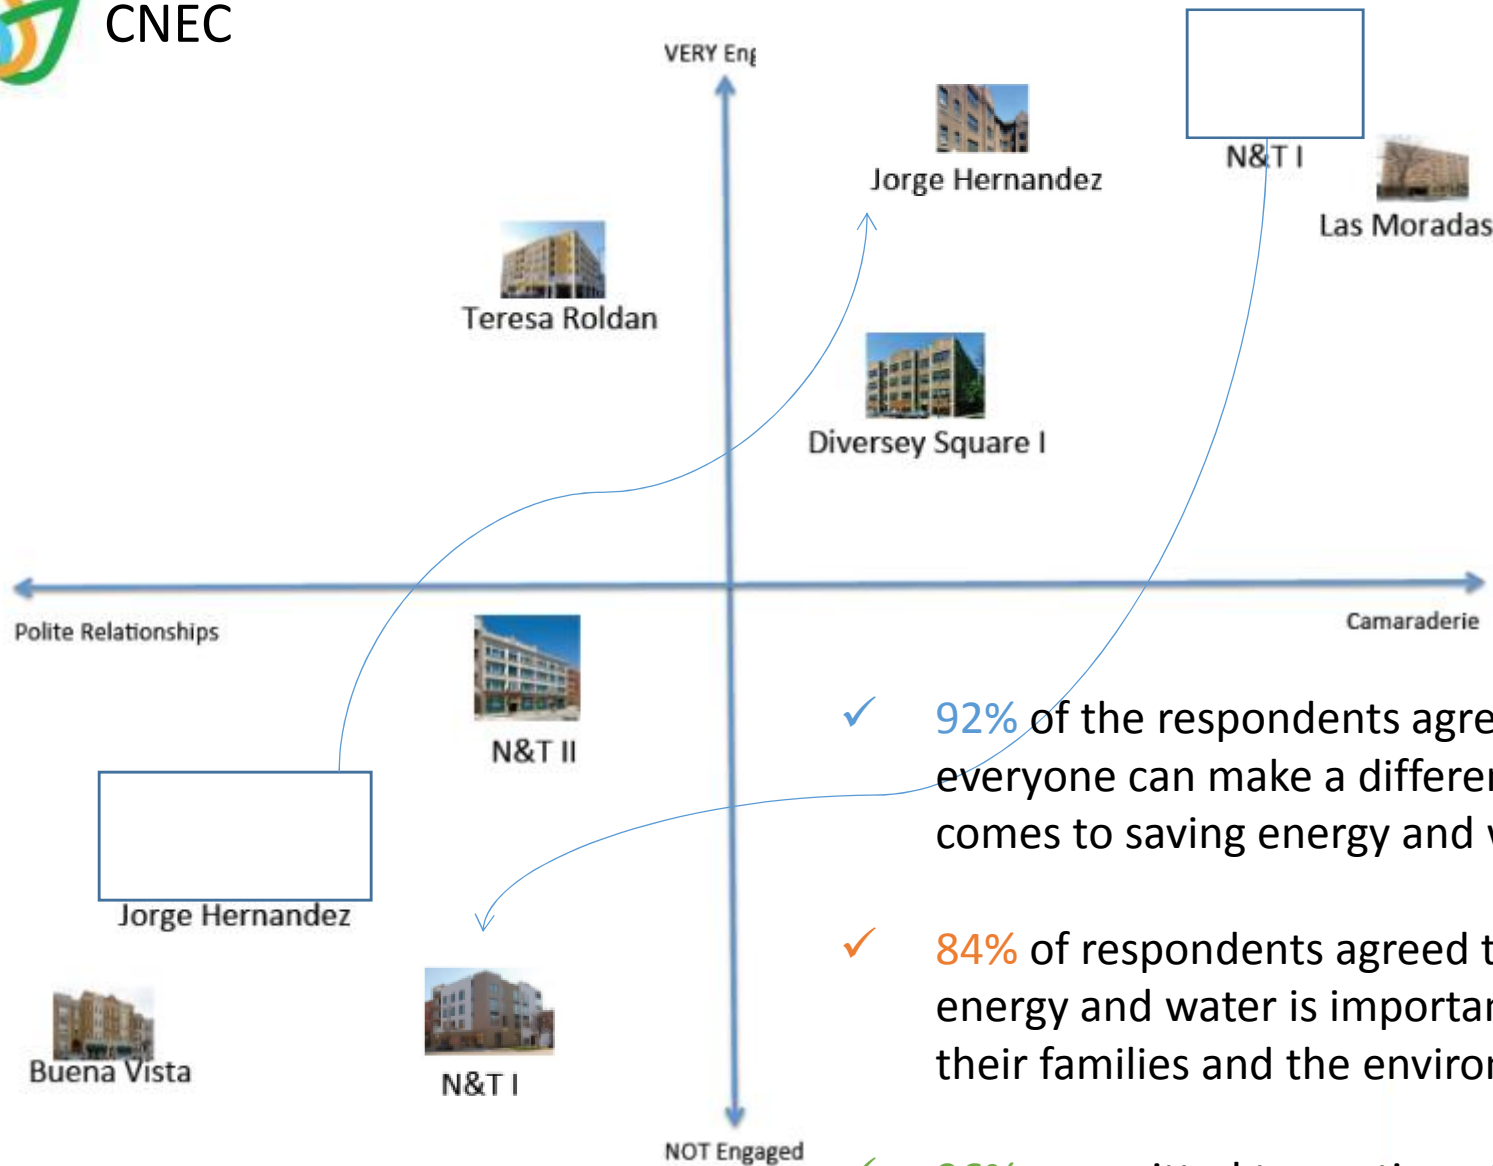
CNEC

VERY Eng

Jorge Hernandez

N&T I

Las Moradas

Teresa Roldan

Diversey Square I

Polite Relationships

Camaraderie

N&T II

✓ 92% of the respondents agre everyone can make a differer comes to saving energy and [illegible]

Jorge Hernandez

✓ 84% of respondents agreed t energy and water is importar their families and the enviror

Buena Vista

N&T I

NOT Engaged

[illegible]